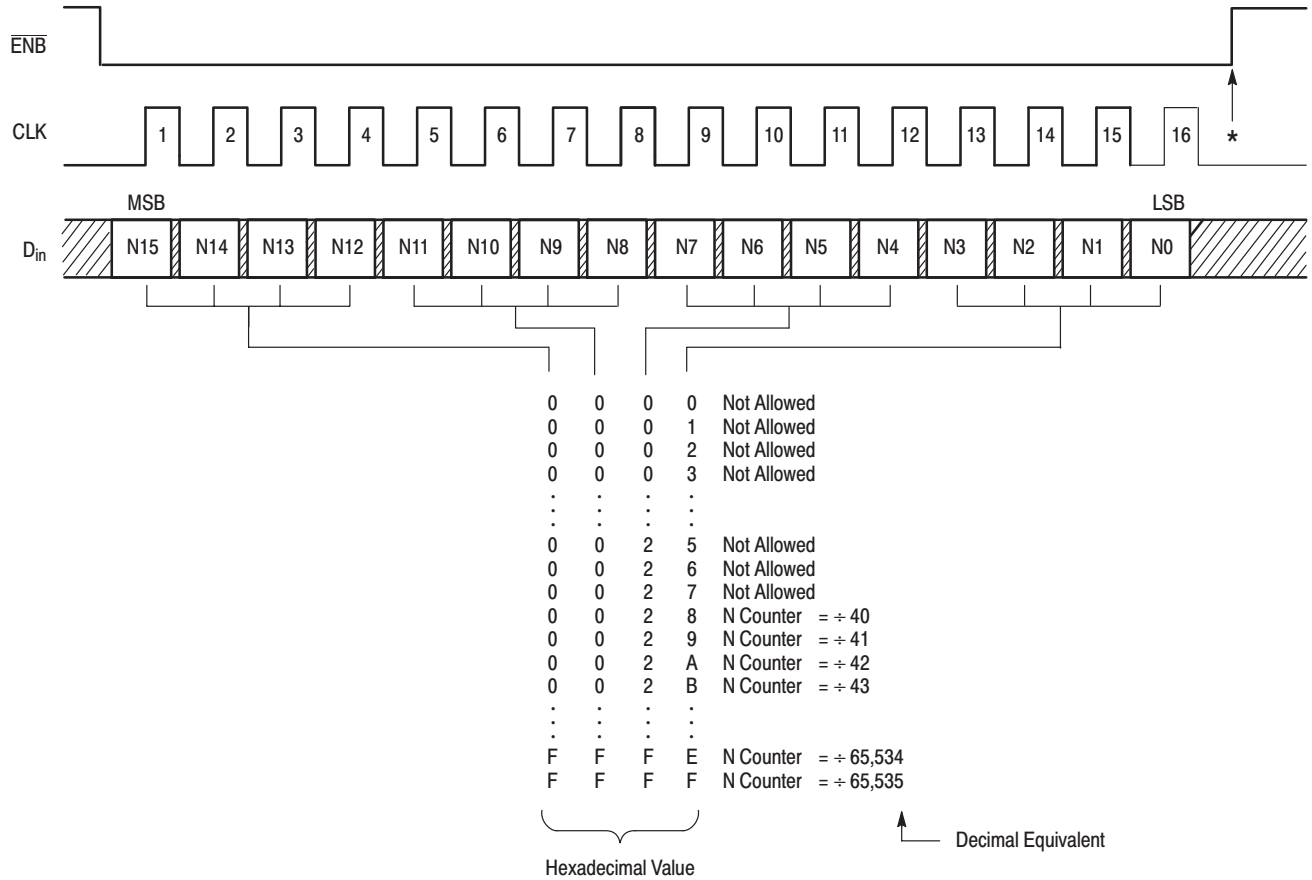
$\overline{ENB}$

CLK

1 2 3 4 5 6 7 8 9 10 11 12 13 14 15 16 *

MSB LSB

$D_{in}$

N15 N14 N13 N12 N11 N10 N9 N8 N7 N6 N5 N4 N3 N2 N1 N0

0 0 0 0 Not Allowed
0 0 0 1 Not Allowed
0 0 0 2 Not Allowed
0 0 0 3 Not Allowed
: : : :
0 0 2 5 Not Allowed
0 0 2 6 Not Allowed
0 0 2 7 Not Allowed
0 0 2 8 N Counter = ÷ 40
0 0 2 9 N Counter = ÷ 41
0 0 2 A N Counter = ÷ 42
0 0 2 B N Counter = ÷ 43
: : : :
F F F E N Counter = ÷ 65,534
F F F F N Counter = ÷ 65,535

Decimal Equivalent

Hexadecimal Value